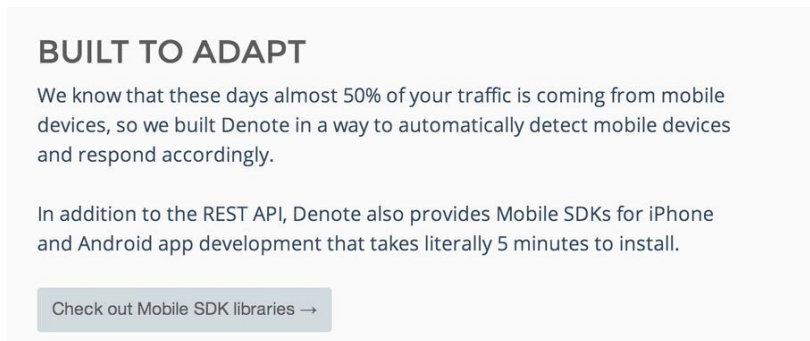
BUILT TO ADAPT

We know that these days almost 50% of your traffic is coming from mobile devices, so we built Denote in a way to automatically detect mobile devices and respond accordingly.

In addition to the REST API, Denote also provides Mobile SDKs for iPhone and Android app development that takes literally 5 minutes to install.

Check out Mobile SDK libraries →